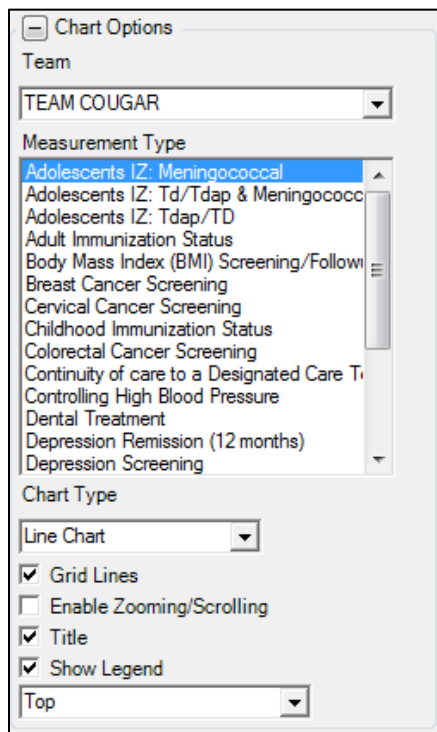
Chart Options

Team

TEAM COUGAR

Measurement Type

Adolescents IZ: Meningococcal
Adolescents IZ: Td/Tdap & Meningococc
Adolescents IZ: Tdap/TD
Adult Immunization Status
Body Mass Index (BMI) Screening/Followu
Breast Cancer Screening
Cervical Cancer Screening
Childhood Immunization Status
Colorectal Cancer Screening
Continuity of care to a Designated Care T
Controlling High Blood Pressure
Dental Treatment
Depression Remission (12 months)
Depression Screening

Chart Type

Line Chart

Grid Lines
Enable Zooming/Scrolling
Title
Show Legend

Top